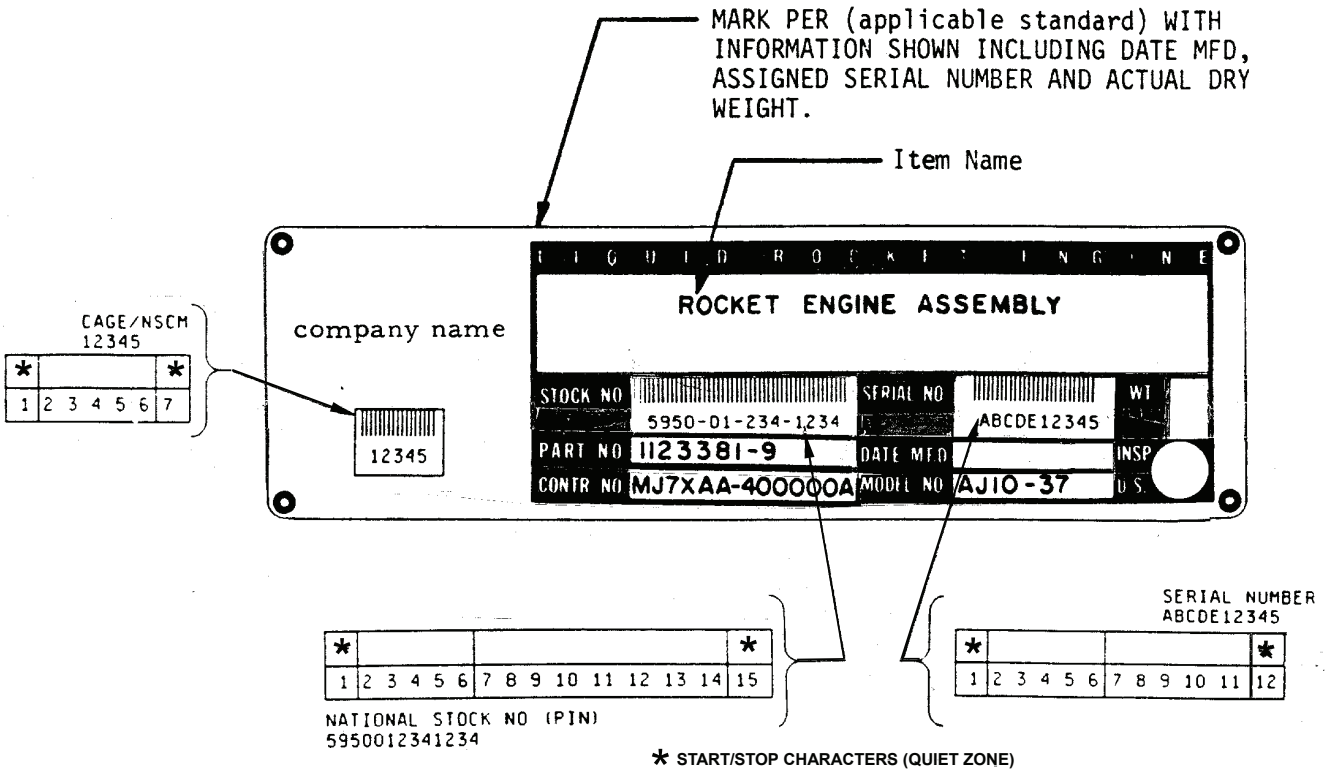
MARK PER (applicable standard) WITH INFORMATION SHOWN INCLUDING DATE MFD, ASSIGNED SERIAL NUMBER AND ACTUAL DRY WEIGHT.

Item Name

L I Q U I D R O C K E T E N G I N E

ROCKET ENGINE ASSEMBLY

company name

CAGE/NSCM
12345

| * | | * |
|---|---|---|
| 1 | 2 3 4 5 6 | 7 |

12345

STOCK NO 5950-01-234-1234

SERIAL NO ABCDE12345

WT

PART NO 1123381-9

DATE MFD

INSP

CONTR NO MJ7XAA-400000A

MODEL NO AJ10-37

U.S.

| * | | | * |
|---|---|---|---|
| 1 | 2 3 4 5 6 | 7 8 9 10 11 12 13 14 | 15 |

NATIONAL STOCK NO (PIN)
5950012341234

SERIAL NUMBER
ABCDE12345

| * | | | * |
|---|---|---|---|
| 1 | 2 3 4 5 6 | 7 8 9 10 11 | 12 |

* START/STOP CHARACTERS (QUIET ZONE)